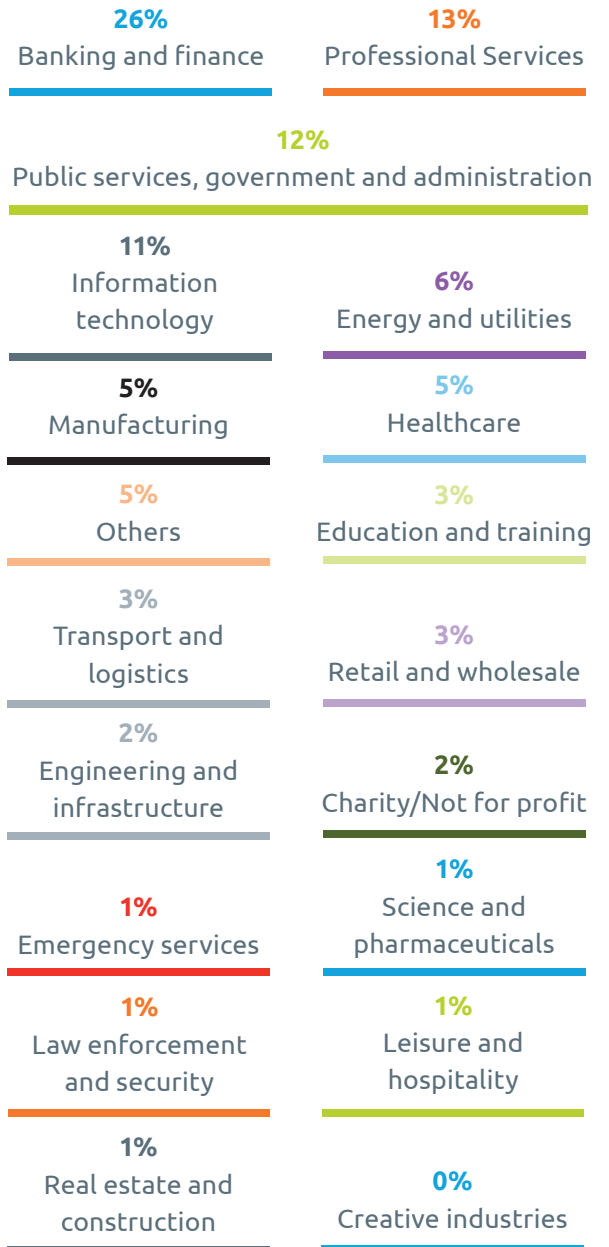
26%
Banking and finance

13%
Professional Services

12%
Public services, government and administration

11%
Information technology

6%
Energy and utilities

5%
Manufacturing

5%
Healthcare

5%
Others

3%
Education and training

3%
Transport and logistics

3%
Retail and wholesale

2%
Engineering and infrastructure

2%
Charity/Not for profit

1%
Emergency services

1%
Science and pharmaceuticals

1%
Law enforcement and security

1%
Leisure and hospitality

1%
Real estate and construction

0%
Creative industries